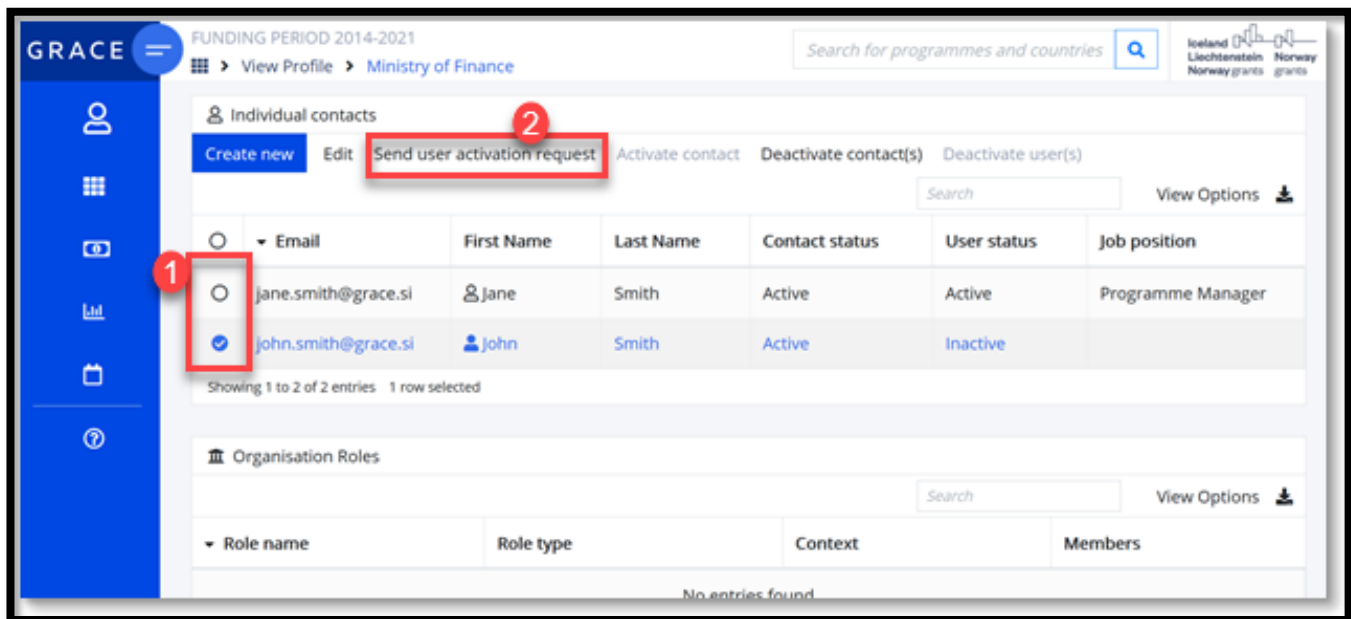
GRACE

FUNDING PERIOD 2014-2021

View Profile > Ministry of Finance

Search for programmes and countries

Iceland Liechtenstein Norway grants Norway grants

Individual contacts

2

Create new Edit Send user activation request Activate contact Deactivate contact(s) Deactivate user(s)

Search

View Options

| | Email | First Name | Last Name | Contact status | User status | Job position |
|---|---|---|---|---|---|---|
| | jane.smith@grace.si | Jane | Smith | Active | Active | Programme Manager |
| | john.smith@grace.si | John | Smith | Active | Inactive | |

1

Showing 1 to 2 of 2 entries 1 row selected

Organisation Roles

Search

View Options

| Role name | Role type | Context | Members |
|---|---|---|---|
| No entries found | | | |